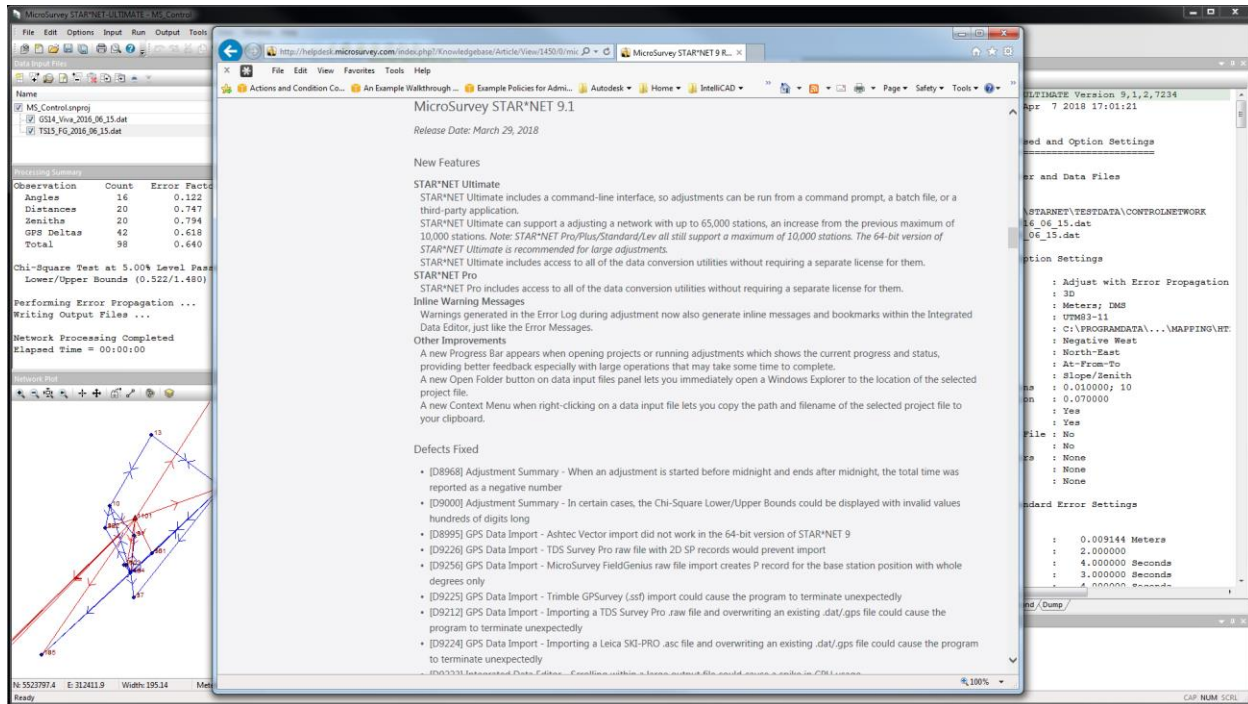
MicroSurvey STAR*NET-ULTIMATE - MS_Control

File Edit Options Input Run Output Tools

Data Input Files

Name
MS_Control.snproj
GS14_Viva_2016_06_15.dat
TS15_FG_2016_06_15.dat

Processing Summary
Observation Count Error Facto
Angles 16 0.122
Distances 20 0.747
Zeniths 20 0.794
GPS Deltas 42 0.618
Total 98 0.640

Chi-Square Test at 5.00% Level Pass
Lower/Upper Bounds (0.522/1.480)

Performing Error Propagation ...
Writing Output Files ...

Network Processing Completed
Elapsed Time = 00:00:00

Network Plot

N: 5523797.4 E: 312411.9 Width: 195.14 Met

Ready

http://helpdesk.microsurvey.com/index.php?/Knowledgebase/Article/View/1450/0/mic
MicroSurvey STAR*NET 9 R...

File Edit View Favorites Tools Help

Actions and Condition Co... An Example Walkthrough ... Example Policies for Admi... Autodesk Home IntelliCAD Page Safety Tools

MicroSurvey STAR*NET 9.1

Release Date: March 29, 2018

New Features

STAR*NET Ultimate
STAR*NET Ultimate includes a command-line interface, so adjustments can be run from a command prompt, a batch file, or a third-party application.
STAR*NET Ultimate can support a adjusting a network with up to 65,000 stations, an increase from the previous maximum of 10,000 stations. Note: STAR*NET Pro/Plus/Standard/Lev all still support a maximum of 10,000 stations. The 64-bit version of STAR*NET Ultimate is recommended for large adjustments.
STAR*NET Ultimate includes access to all of the data conversion utilities without requiring a separate license for them.
STAR*NET Pro
STAR*NET Pro includes access to all of the data conversion utilities without requiring a separate license for them.
Inline Warning Messages
Warnings generated in the Error Log during adjustment now also generate inline messages and bookmarks within the Integrated Data Editor, just like the Error Messages.
Other Improvements
A new Progress Bar appears when opening projects or running adjustments which shows the current progress and status, providing better feedback especially with large operations that may take some time to complete.
A new Open Folder button on data input files panel lets you immediately open a Windows Explorer to the location of the selected project file.
A new Context Menu when right-clicking on a data input file lets you copy the path and filename of the selected project file to your clipboard.

Defects Fixed

• [D8968] Adjustment Summary - When an adjustment is started before midnight and ends after midnight, the total time was reported as a negative number
• [D9000] Adjustment Summary - In certain cases, the Chi-Square Lower/Upper Bounds could be displayed with invalid values hundreds of digits long
• [D8995] GPS Data Import - Ashtec Vector import did not work in the 64-bit version of STAR*NET 9
• [D9226] GPS Data Import - TDS Survey Pro raw file with 2D SP records would prevent import
• [D9256] GPS Data Import - MicroSurvey FieldGenius raw file import creates P record for the base station position with whole degrees only
• [D9225] GPS Data Import - Trimble GPSurvey (.ssf) import could cause the program to terminate unexpectedly
• [D9212] GPS Data Import - Importing a TDS Survey Pro .raw file and overwriting an existing .dat/.gps file could cause the program to terminate unexpectedly
• [D9224] GPS Data Import - Importing a Leica SKI-PRO .asc file and overwriting an existing .dat/.gps file could cause the program to terminate unexpectedly

100%

ULTIMATE Version 9,1,2,7234
Apr 7 2018 17:01:21

sed and Option Settings

er and Data Files

\STARNET\TESTDATA\CONTROLNETWORK
16_06_15.dat
_06_15.dat

ption Settings

: Adjust with Error Propagation
: 3D
: Meters; DMS
: UTM83-11
: C:\PROGRAMDATA\...\MAPPING\HT
: Negative West
: North-East
: At-From-To
: Slope/Zenith
ns : 0.010000; 10
on : 0.070000
: Yes
: Yes
File : No
: No
rs : None
: None
: None

ndard Error Settings

: 0.009144 Meters
: 2.000000
: 4.000000 Seconds
: 3.000000 Seconds

nd Dump

CAP NUM SCRL